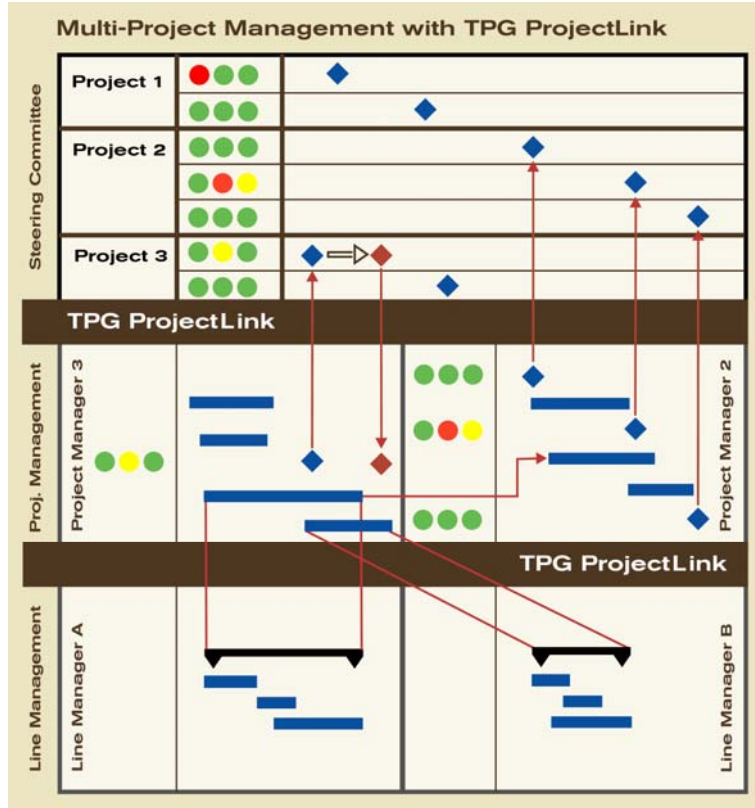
Multi-Project Management with TPG ProjectLink

Steering Committee

Project 1

Project 2

Project 3

TPG ProjectLink

Proj. Management

Project Manager 3

Project Manager 2

TPG ProjectLink

Line Management

Line Manager A

Line Manager B